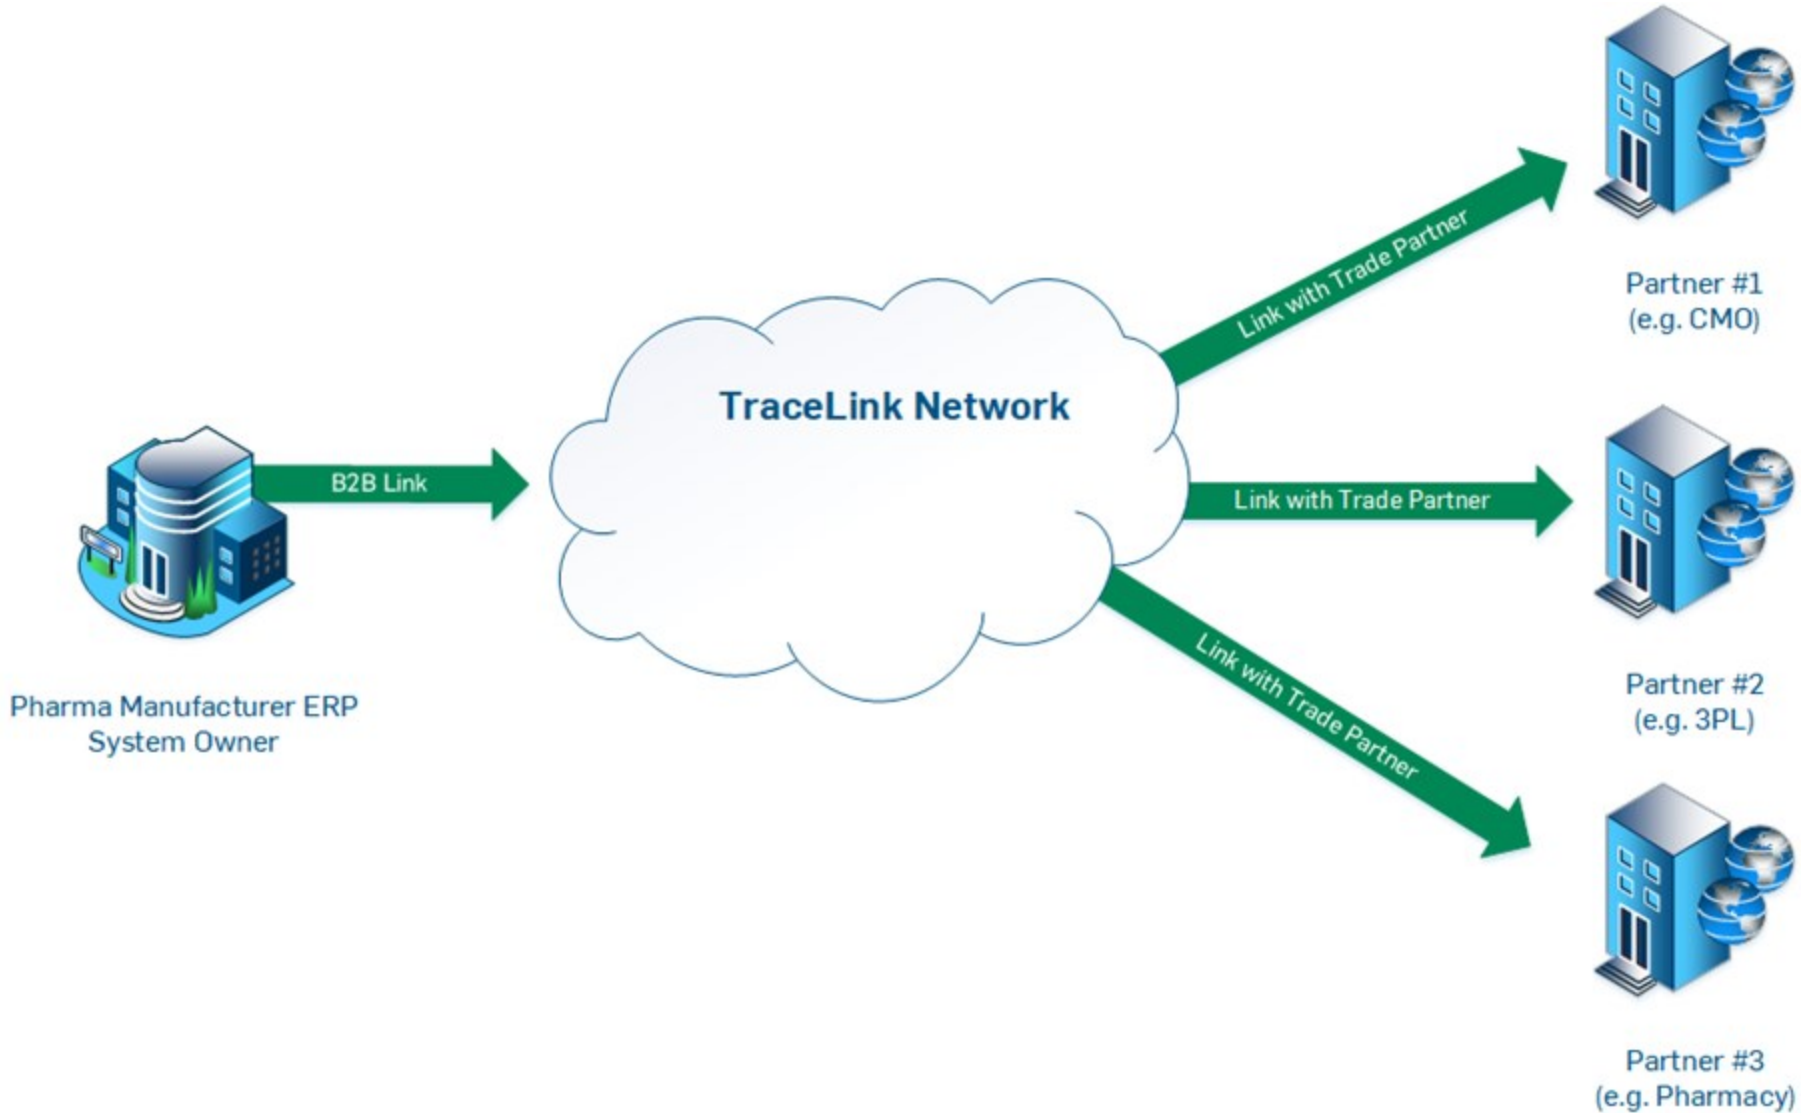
Pharma Manufacturer ERP System Owner

B2B Link

TraceLink Network

Link with Trade Partner

Partner #1 (e.g. CMO)

Link with Trade Partner

Partner #2 (e.g. 3PL)

Link with Trade Partner

Partner #3 (e.g. Pharmacy)